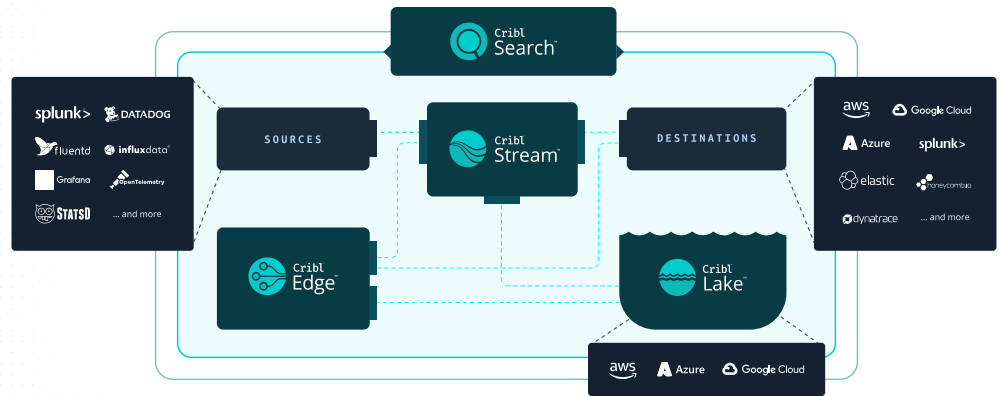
Cribl Search™

splunk>
DATADOG
fluentd
influxdata
Grafana
OpenTelemetry
STATSD
... and more

SOURCES

Cribl Stream™

DESTINATIONS

aws
Google Cloud
Azure
splunk>
elastic
honeycomb.io
dynatrace
... and more

Cribl Edge™

Cribl Lake™

aws
Azure
Google Cloud